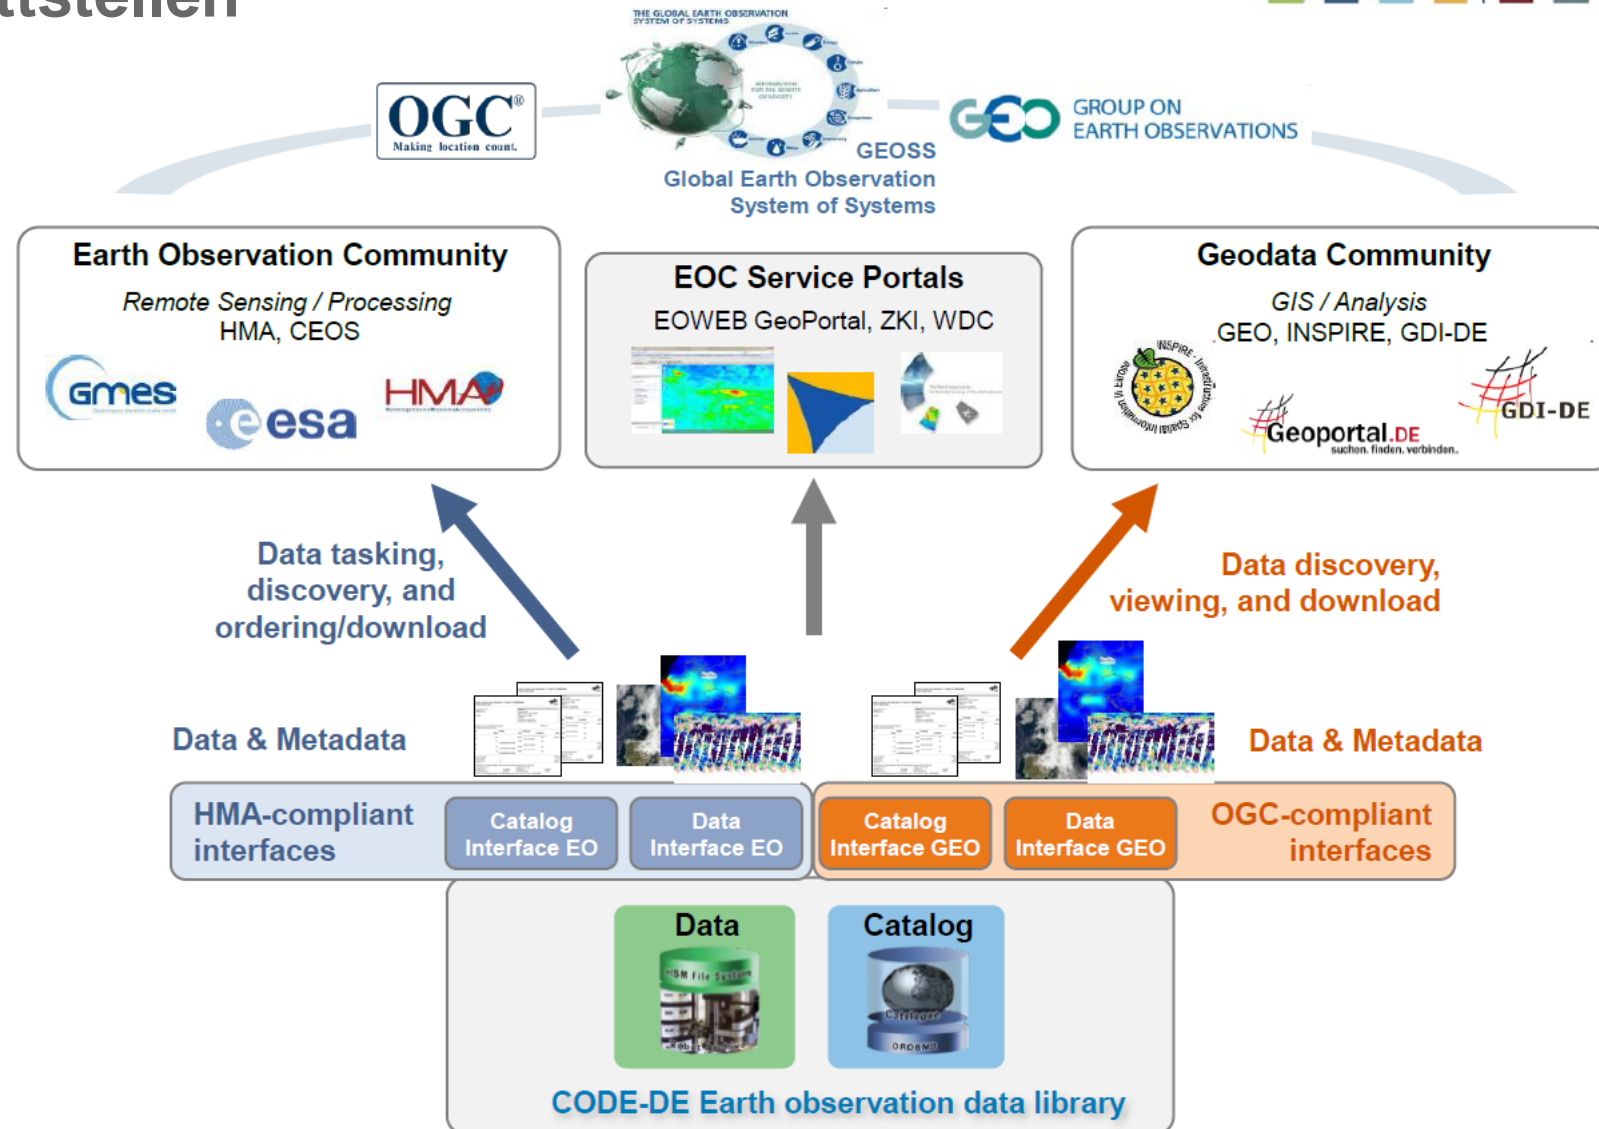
ttstellen

THE GLOBAL EARTH OBSERVATION SYSTEM OF SYSTEMS

OGC® Making location count.

GEOSS
Global Earth Observation System of Systems

GEO GROUP ON EARTH OBSERVATIONS

Earth Observation Community
Remote Sensing / Processing
HMA, CEOS
GMES
esa
HMA

EOC Service Portals
EOWEB GeoPortal, ZKI, WDC

Geodata Community
GIS / Analysis
GEO, INSPIRE, GDI-DE
INSPIRE
Geoportal.DE suchen. finden. verbinden.
GDI-DE

Data tasking, discovery, and ordering/download

Data discovery, viewing, and download

Data & Metadata

Data & Metadata

HMA-compliant interfaces
Catalog Interface EO
Data Interface EO
Catalog Interface GEO
Data Interface GEO
OGC-compliant interfaces

Data
HSM File System
Catalog
Catalogue
ORDBMS

CODE-DE Earth observation data library